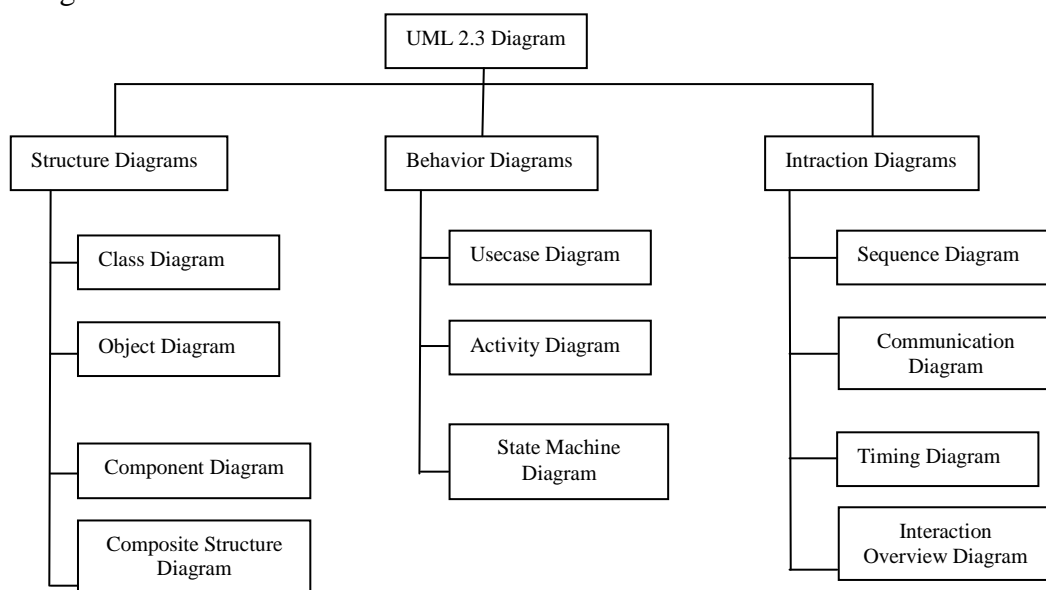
UML 2.3 Diagram

Structure Diagrams

Class Diagram

Object Diagram

Component Diagram

Composite Structure Diagram

Behavior Diagrams

Usecase Diagram

Activity Diagram

State Machine Diagram

Intraction Diagrams

Sequence Diagram

Communication Diagram

Timing Diagram

Interaction Overview Diagram